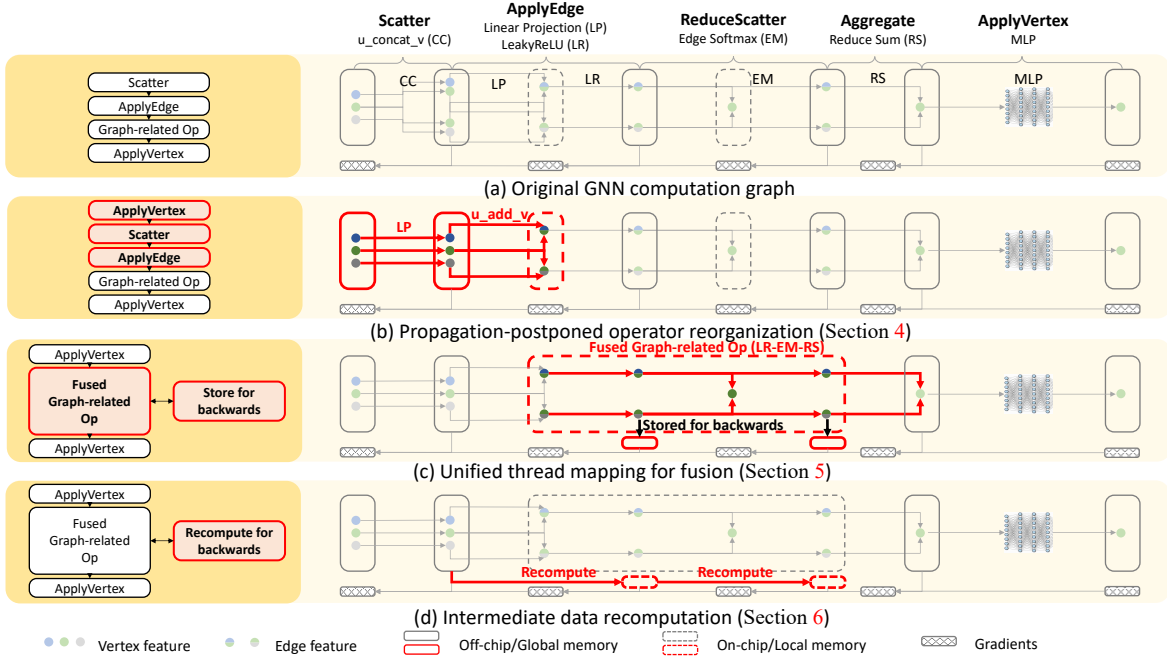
Scatter
u_concat_v (CC)

ApplyEdge
Linear Projection (LP)
LeakyReLU (LR)

ReduceScatter
Edge Softmax (EM)

Aggregate
Reduce Sum (RS)

ApplyVertex
MLP

Scatter
ApplyEdge
Graph-related Op
ApplyVertex

CC
LP
LR
EM
RS
MLP

(a) Original GNN computation graph

ApplyVertex
Scatter
ApplyEdge
Graph-related Op
ApplyVertex

LP
u_add_v

(b) Propagation-postponed operator reorganization (Section 4)

ApplyVertex
Fused Graph-related Op
Store for backwards
ApplyVertex

Fused Graph-related Op (LR-EM-RS)
Stored for backwards

(c) Unified thread mapping for fusion (Section 5)

ApplyVertex
Fused Graph-related Op
Recompute for backwards
ApplyVertex

Recompute
Recompute

(d) Intermediate data recomputation (Section 6)

Vertex feature
Edge feature
Off-chip/Global memory
On-chip/Local memory
Gradients